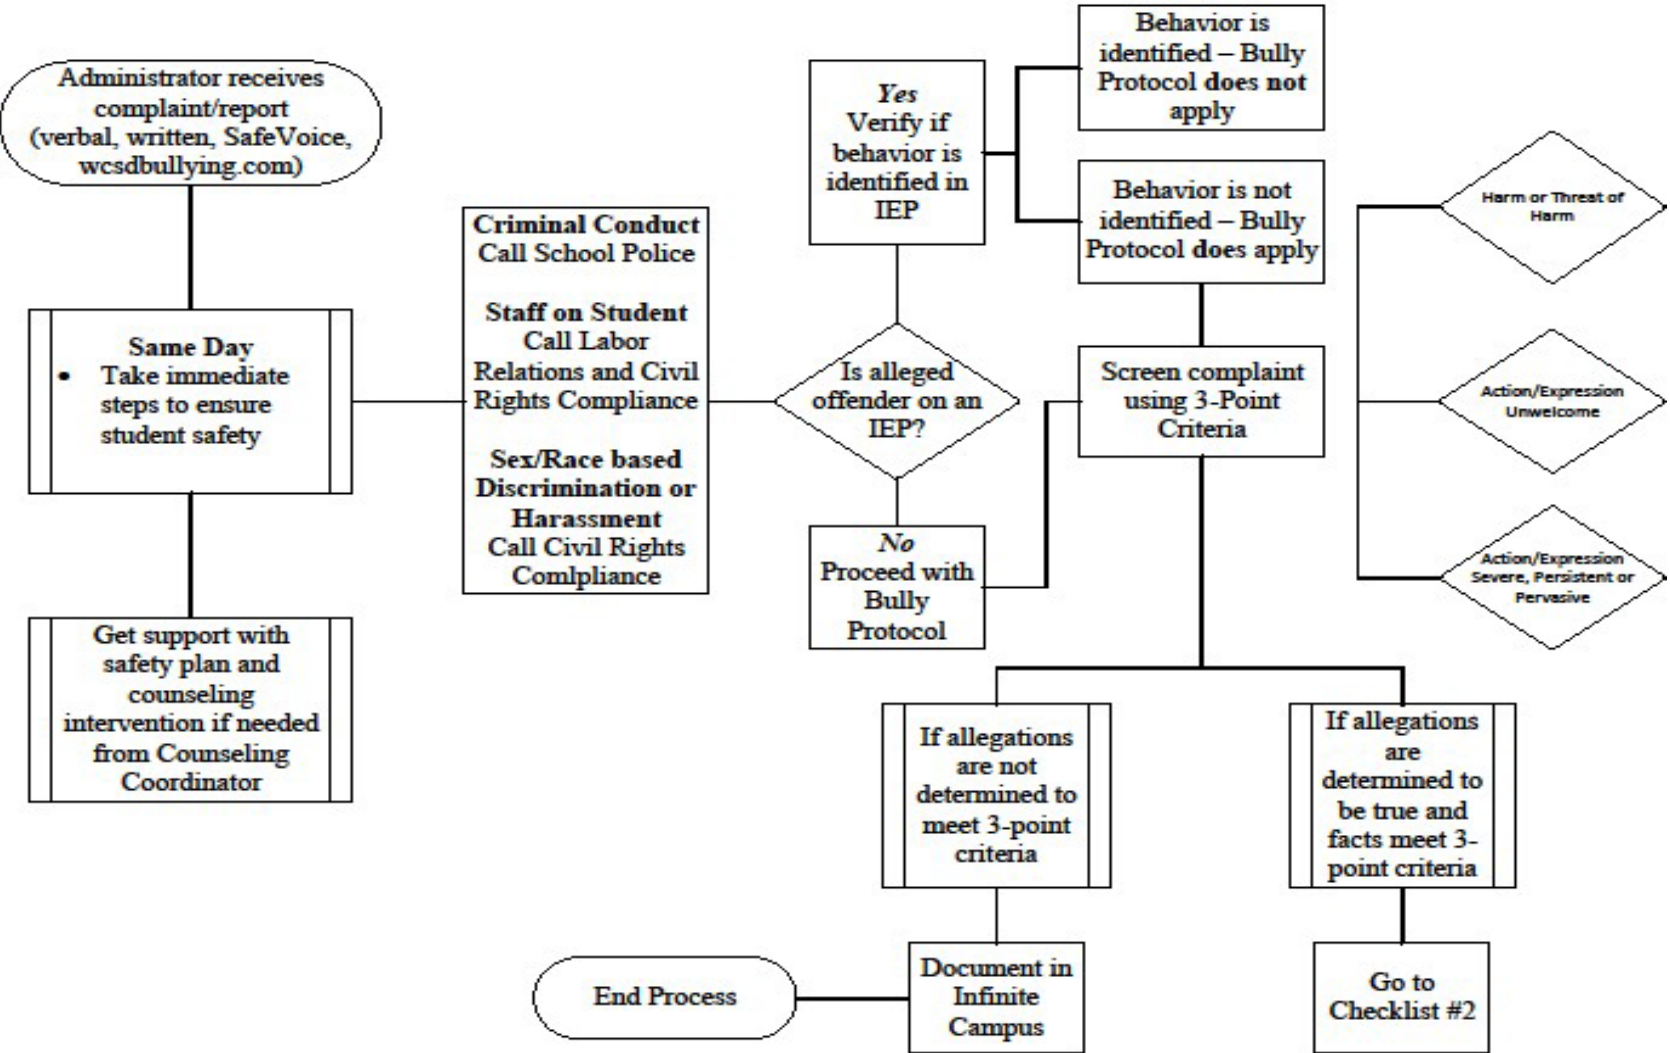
Administrator receives complaint/report (verbal, written, SafeVoice, wcsdbullying.com)

Same Day
• Take immediate steps to ensure student safety

Get support with safety plan and counseling intervention if needed from Counseling Coordinator

**Criminal Conduct**
Call School Police

**Staff on Student**
Call Labor Relations and Civil Rights Compliance

**Sex/Race based Discrimination or Harassment**
Call Civil Rights Comlpliance

Is alleged offender on an IEP?

*Yes*
Verify if behavior is identified in IEP

Behavior is identified – Bully Protocol does not apply

Behavior is not identified – Bully Protocol does apply

*No*
Proceed with Bully Protocol

Screen complaint using 3-Point Criteria

Harm or Threat of Harm

Action/Expression Unwelcome

Action/Expression Severe, Persistent or Pervasive

If allegations are not determined to meet 3-point criteria

If allegations are determined to be true and facts meet 3-point criteria

Document in Infinite Campus

End Process

Go to Checklist #2